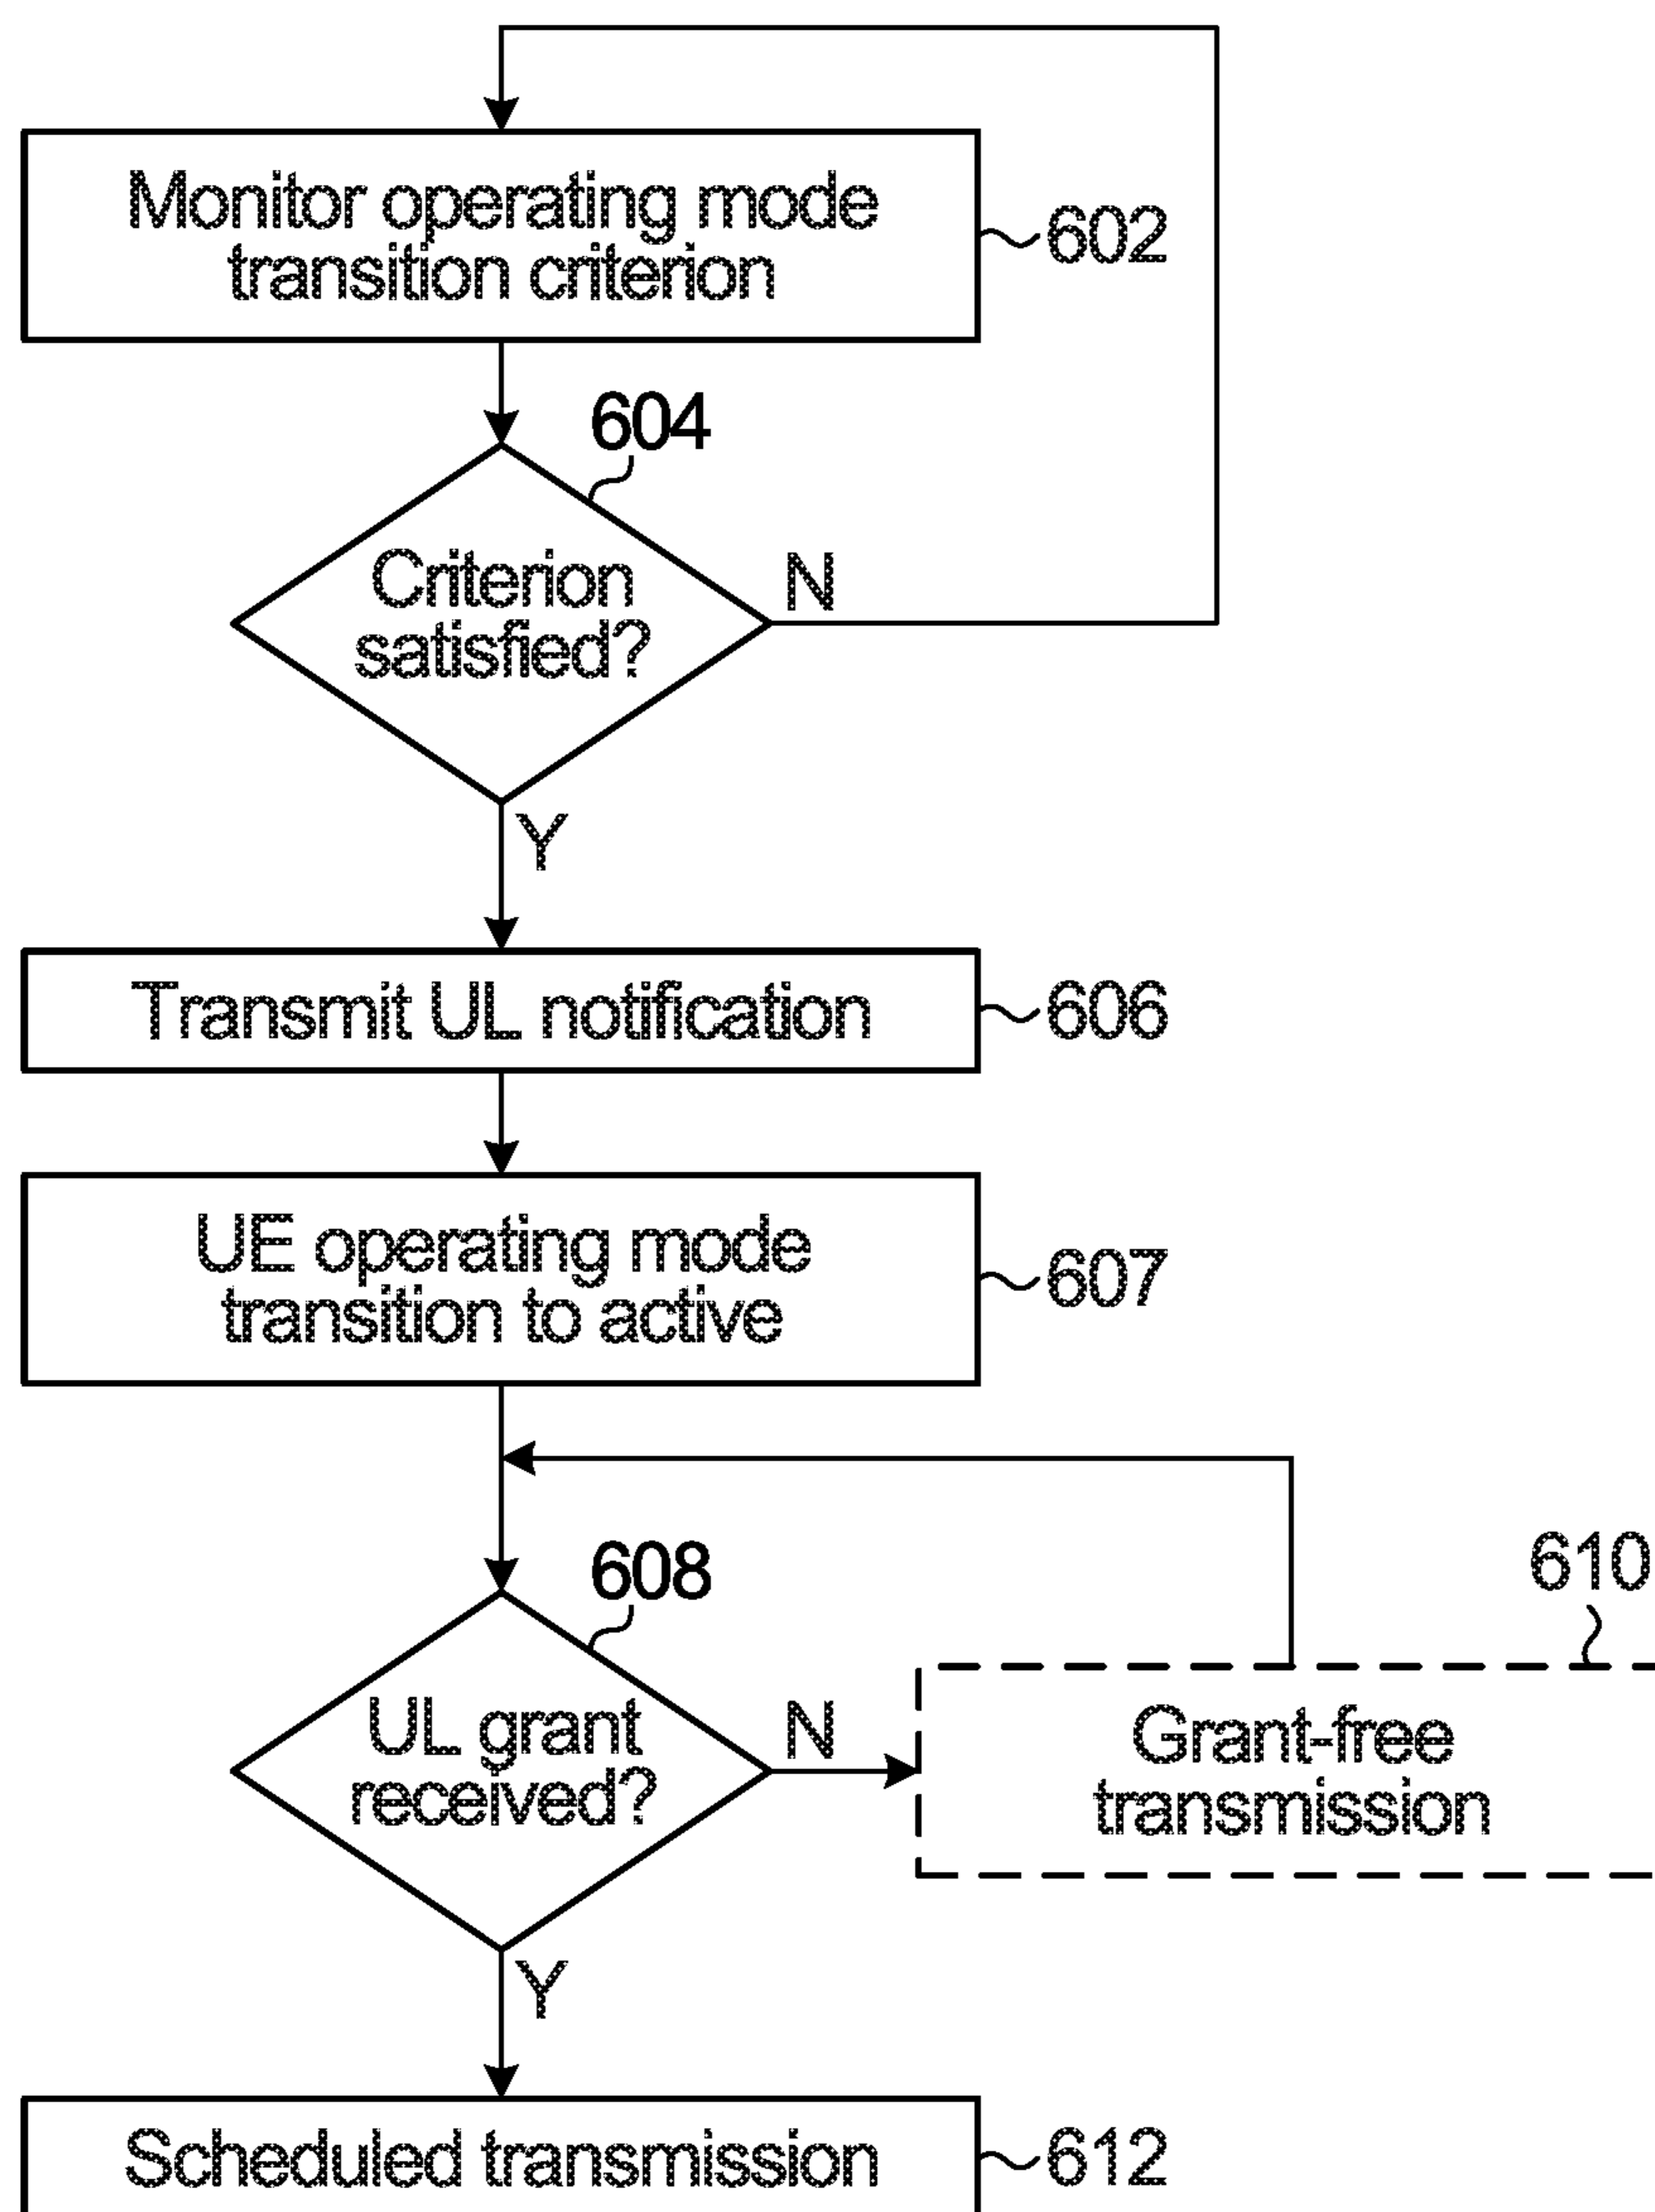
Monitor operating mode transition criterion
602

604
Criterion satisfied?
N
Y

Transmit UL notification
606

UE operating mode transition to active
607

608
UL grant received?
N
Y

610
Grant-free transmission

Scheduled transmission
612